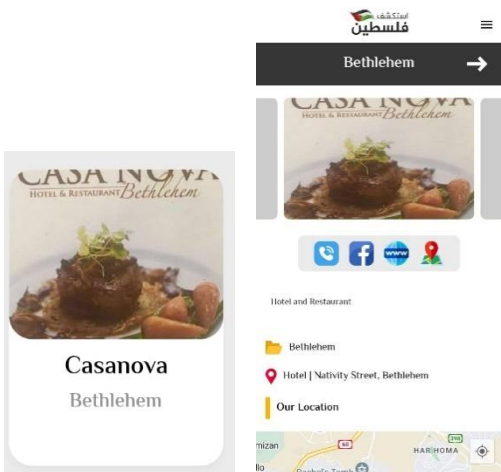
CASA NOVA
HOTEL & RESTAURANT Bethlehem

Casanova

Bethlehem

استكشف
فلسطين

Bethlehem

CASA NOVA
HOTEL & RESTAURANT Bethlehem

www

Hotel and Restaurant

Bethlehem

Hotel | Nativity Street, Bethlehem

Our Location

mizan
60
398
HAR HOMA
llo
Rachel's Tomb